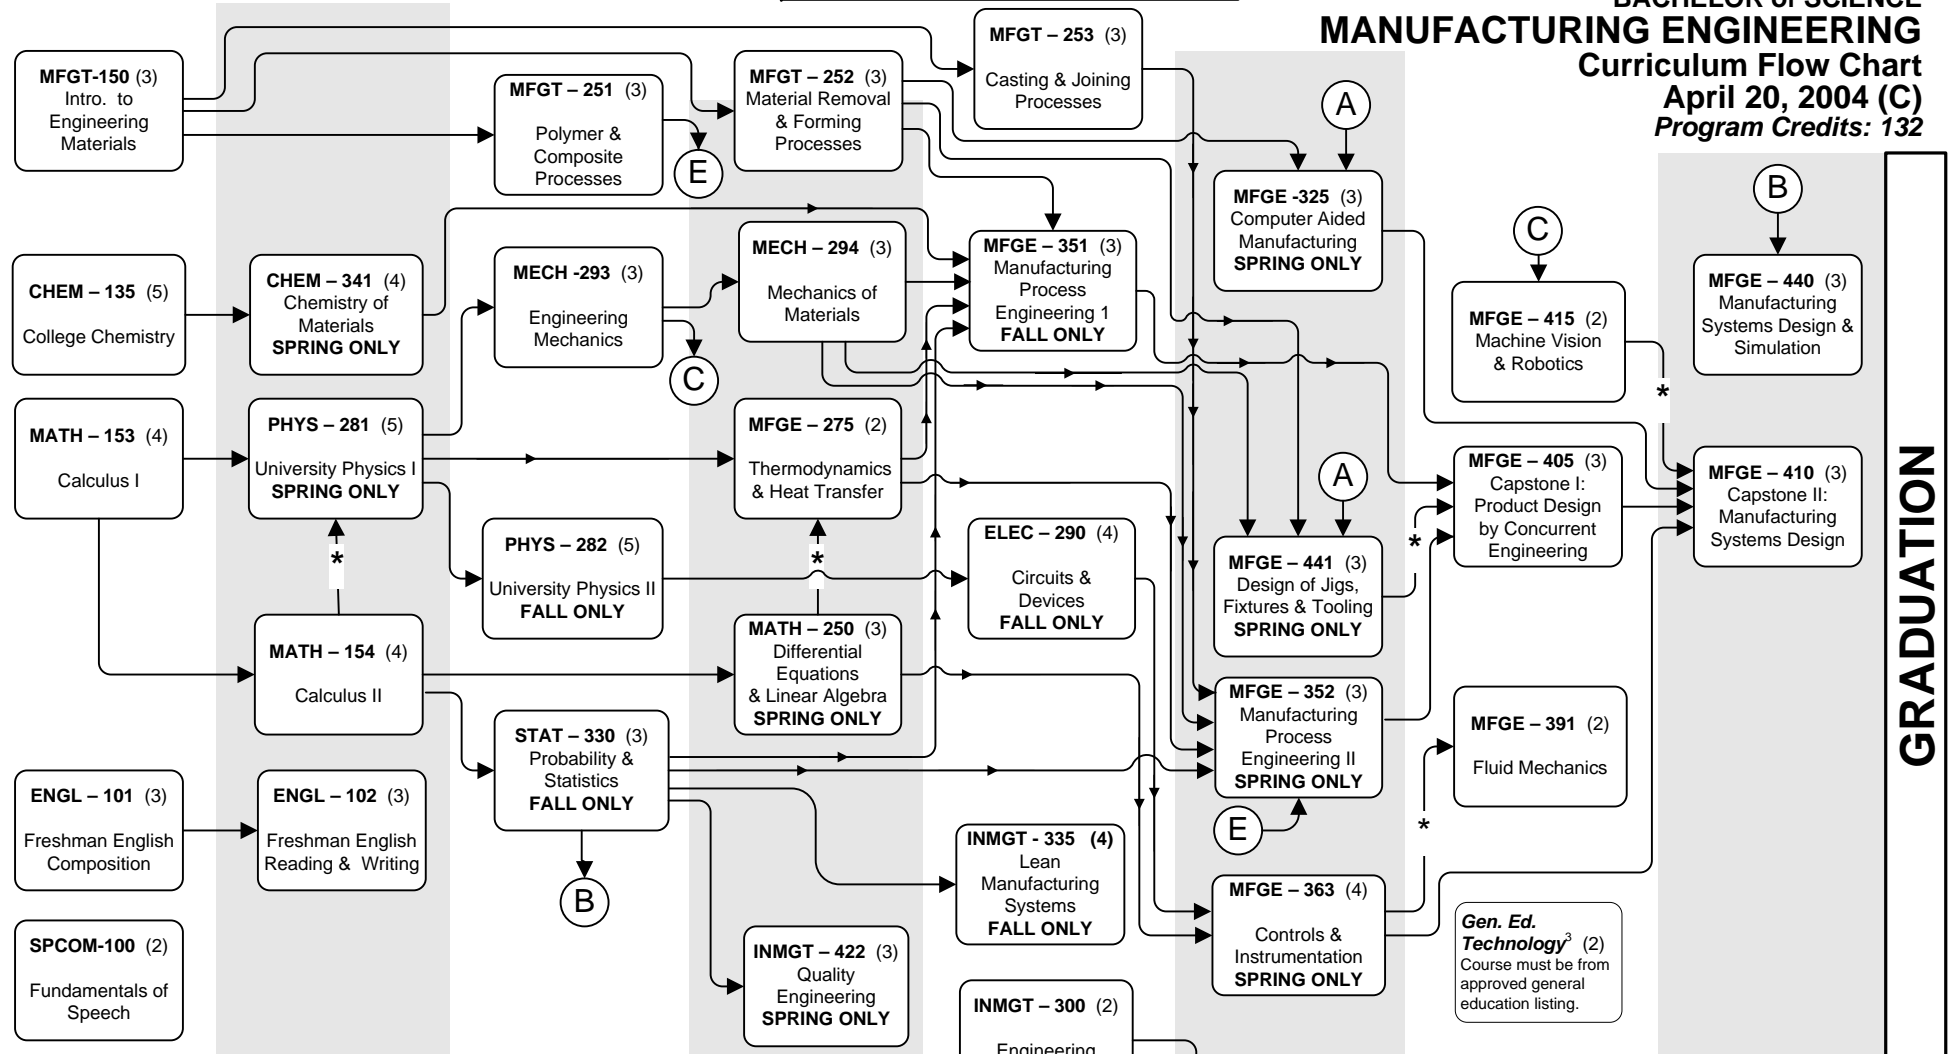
BACHELOR of SCIENCE
MANUFACTURING ENGINEERING
Curriculum Flow Chart
April 20, 2004 (C)
Program Credits: 132

MFGT-150 (3)
Intro. to Engineering Materials

MFGT – 251 (3)
Polymer & Composite Processes

E

MFGT – 252 (3)
Material Removal & Forming Processes

MFGT – 253 (3)
Casting & Joining Processes

A

MFGE -325 (3)
Computer Aided Manufacturing
SPRING ONLY

B

C

MFGE – 440 (3)
Manufacturing Systems Design & Simulation

CHEM – 135 (5)
College Chemistry

CHEM – 341 (4)
Chemistry of Materials
SPRING ONLY

MECH -293 (3)
Engineering Mechanics

C

MECH – 294 (3)
Mechanics of Materials

MFGE – 351 (3)
Manufacturing Process Engineering 1
FALL ONLY

MFGE – 415 (2)
Machine Vision & Robotics

*

MATH – 153 (4)
Calculus I

PHYS – 281 (5)
University Physics I
SPRING ONLY

*

MFGE – 275 (2)
Thermodynamics & Heat Transfer

*

A

MFGE – 405 (3)
Capstone I: Product Design by Concurrent Engineering

MFGE – 410 (3)
Capstone II: Manufacturing Systems Design

GRADUATION

PHYS – 282 (5)
University Physics II
FALL ONLY

ELEC – 290 (4)
Circuits & Devices
FALL ONLY

MFGE – 441 (3)
Design of Jigs, Fixtures & Tooling
SPRING ONLY

*

MATH – 154 (4)
Calculus II

MATH – 250 (3)
Differential Equations & Linear Algebra
SPRING ONLY

MFGE – 352 (3)
Manufacturing Process Engineering II
SPRING ONLY

MFGE – 391 (2)
Fluid Mechanics

STAT – 330 (3)
Probability & Statistics
FALL ONLY

E

*

ENGL – 101 (3)
Freshman English Composition

ENGL – 102 (3)
Freshman English Reading & Writing

B

INMGT - 335 (4)
Lean Manufacturing Systems
FALL ONLY

MFGE – 363 (4)
Controls & Instrumentation
SPRING ONLY

Gen. Ed. Technology$^3$ (2)
Course must be from approved general education listing.

SPCOM-100 (2)
Fundamentals of Speech

INMGT – 422 (3)
Quality Engineering
SPRING ONLY

INMGT – 300 (2)
Engineering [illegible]